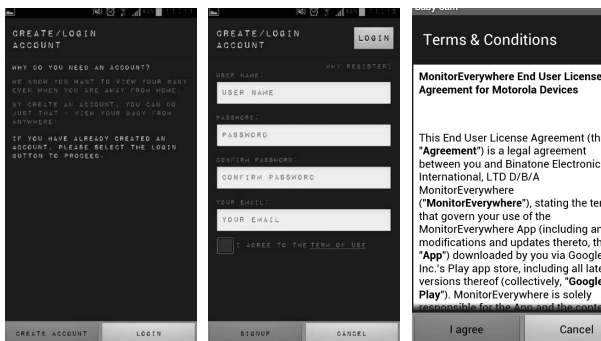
CREATE/LOGIN ACCOUNT

WHY DO YOU NEED AN ACCOUNT?

WE KNOW YOU WANT TO VIEW YOUR BABY EVEN WHEN YOU ARE AWAY FROM HOME.

BY CREATE AN ACCOUNT, YOU CAN DO JUST THAT - VIEW YOUR BABY FROM ANYWHERE!

IF YOU HAVE ALREADY CREATED AN ACCOUNT, PLEASE SELECT THE LOGIN BUTTON TO PROCEED.

CREATE ACCOUNT

LOGIN

CREATE/LOGIN ACCOUNT

LOGIN

WHY REGISTER?

USER NAME:

USER NAME

PASSWORD:

PASSWORD

CONFIRM PASSWORD:

CONFIRM PASSWORD

YOUR EMAIL:

YOUR EMAIL

I AGREE TO THE TERM OF USE

SIGNUP

CANCEL

Baby Cam

Terms & Conditions

MonitorEverywhere End User License Agreement for Motorola Devices

This End User License Agreement (th "Agreement") is a legal agreement between you and Binatone Electronic International, LTD D/B/A MonitorEverywhere ("MonitorEverywhere"), stating the ter that govern your use of the MonitorEverywhere App (including an modifications and updates thereto, th "App") downloaded by you via Google Inc.'s Play app store, including all late versions thereof (collectively, "Google Play"). MonitorEverywhere is solely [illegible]

I agree

Cancel